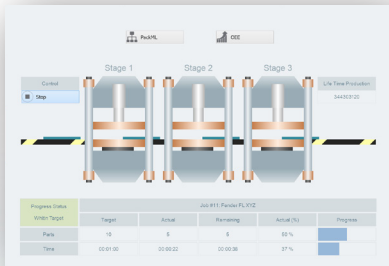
PackML

OEE

Control

Stop

Stage 1

Stage 2

Stage 3

Life Time Production

344303120

Progress Status

Within Target

| Job #11: Palette PL XYZ | | | | |
|---|---|---|---|---|
| | Target | Actual | Remaining | Actual (%) | Progress |
| Parts | 10 | 5 | 5 | 50 % | |
| Time | 00:01:00 | 00:00:22 | 00:00:38 | 37 % | |